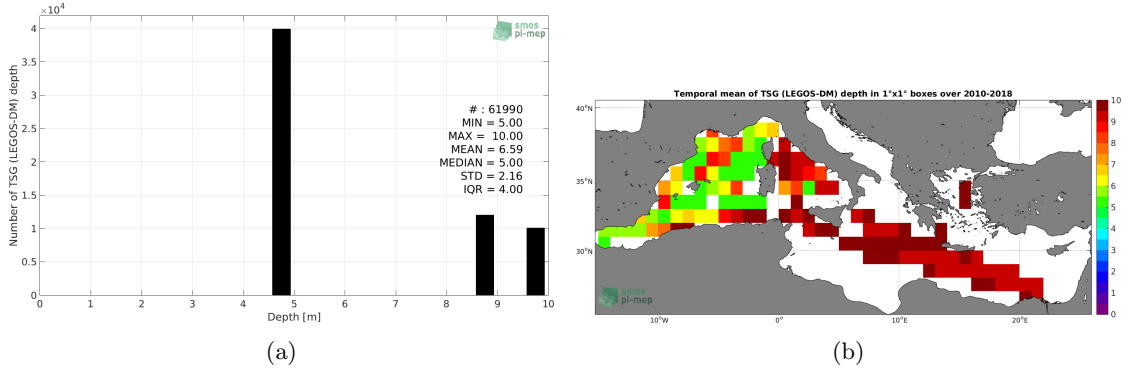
$\times10^4$
4
3.5
3
2.5
2
1.5
1
0.5
0
Number of TSG (LEGOS-DM) depth
smos pi-mep
# : 61990
MIN = 5.00
MAX = 10.00
MEAN = 6.59
MEDIAN = 5.00
STD = 2.16
IQR = 4.00
0 1 2 3 4 5 6 7 8 9 10
Depth [m]
smos pi-mep
(a)

Temporal mean of TSG (LEGOS-DM) depth in 1°x1° boxes over 2010-2018
40°N
35°N
30°N
10°W
0°
10°E
20°E
10
9
8
7
6
5
4
3
2
1
0
(b)